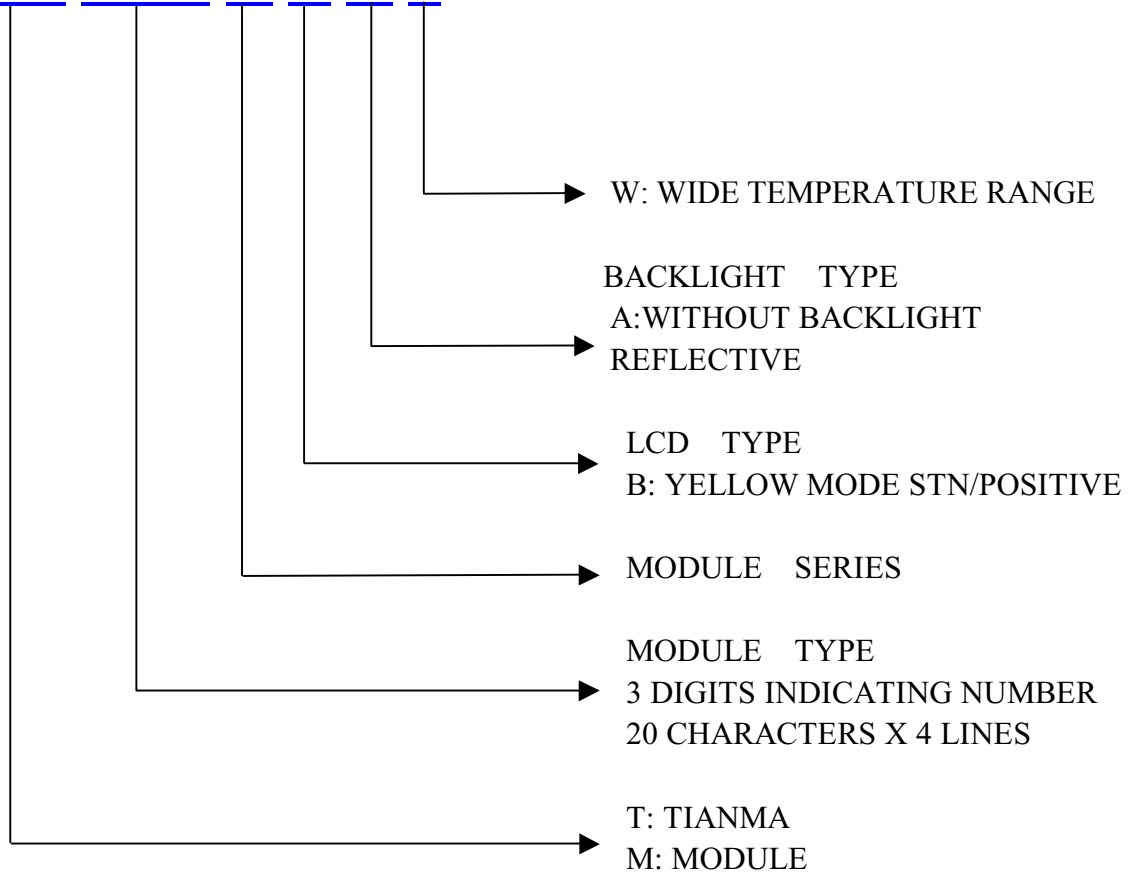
W: WIDE TEMPERATURE RANGE

BACKLIGHT TYPE
A:WITHOUT BACKLIGHT
REFLECTIVE

LCD TYPE
B: YELLOW MODE STN/POSITIVE

MODULE SERIES

MODULE TYPE
3 DIGITS INDICATING NUMBER
20 CHARACTERS X 4 LINES

T: TIANMA
M: MODULE